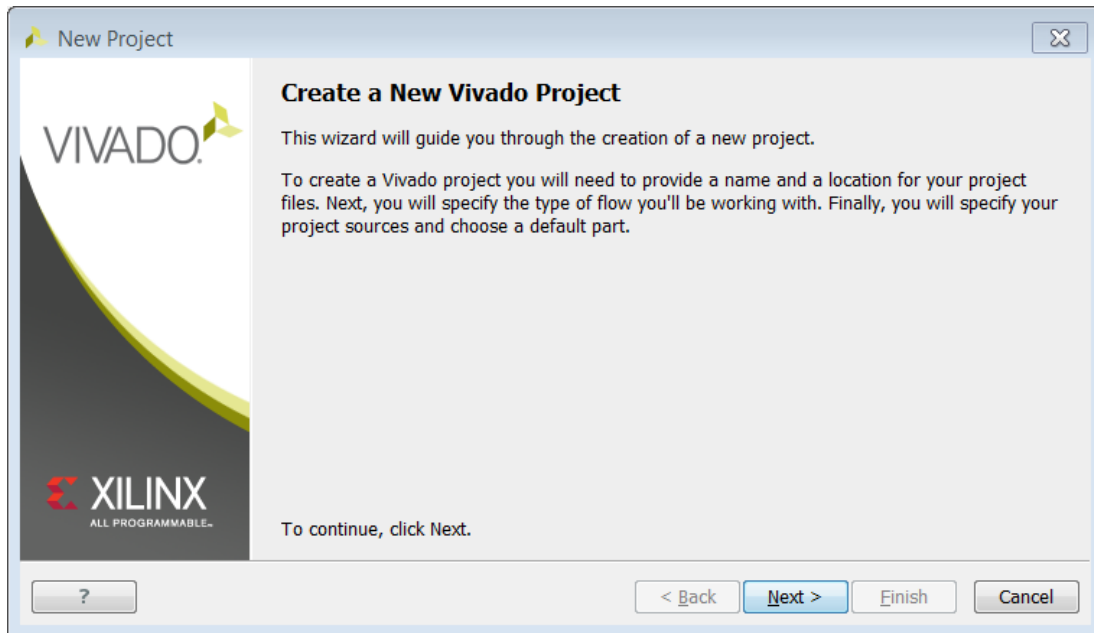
New Project

VIVADO.

XILINX
ALL PROGRAMMABLE.

Create a New Vivado Project

This wizard will guide you through the creation of a new project.

To create a Vivado project you will need to provide a name and a location for your project files. Next, you will specify the type of flow you'll be working with. Finally, you will specify your project sources and choose a default part.

To continue, click Next.

?

< Back

Next >

Finish

Cancel